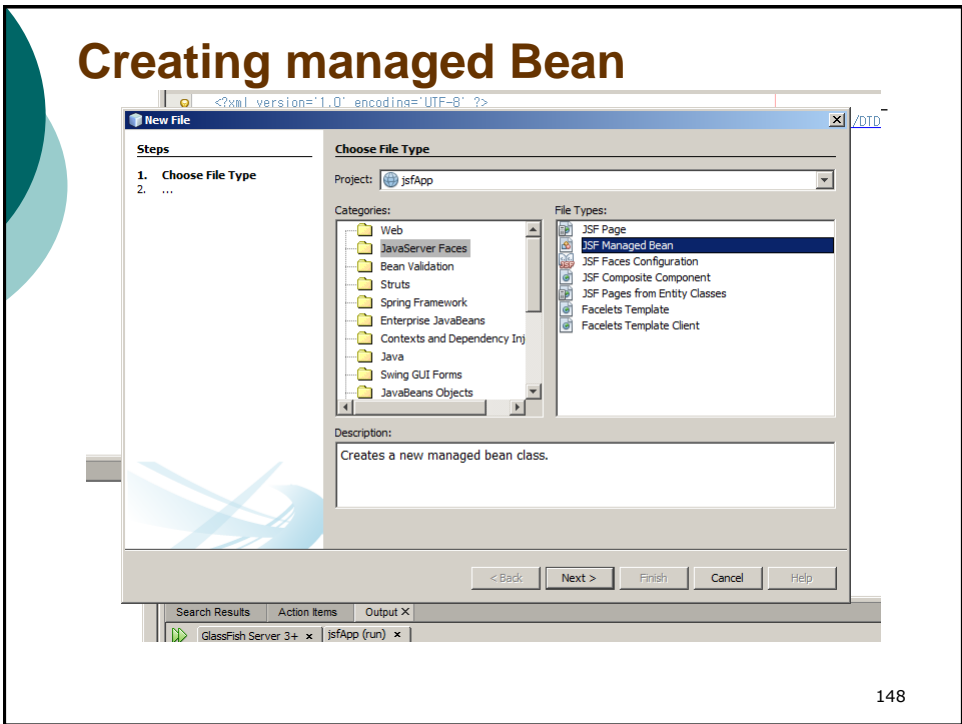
Creating managed Bean

<?xml version='1.0' encoding='UTF-8' ?>

/DTD

New File

Steps

1. Choose File Type
2. ...

Choose File Type

Project: jsfApp

Categories:

Web
JavaServer Faces
Bean Validation
Struts
Spring Framework
Enterprise JavaBeans
Contexts and Dependency Inj
Java
Swing GUI Forms
JavaBeans Objects

File Types:

JSF Page
JSF Managed Bean
JSF Faces Configuration
JSF Composite Component
JSF Pages from Entity Classes
Facelets Template
Facelets Template Client

Description:

Creates a new managed bean class.

< Back | Next > | Finish | Cancel | Help

Search Results | Action Items | Output ×

GlassFish Server 3+ × | jsfApp (run) ×

148